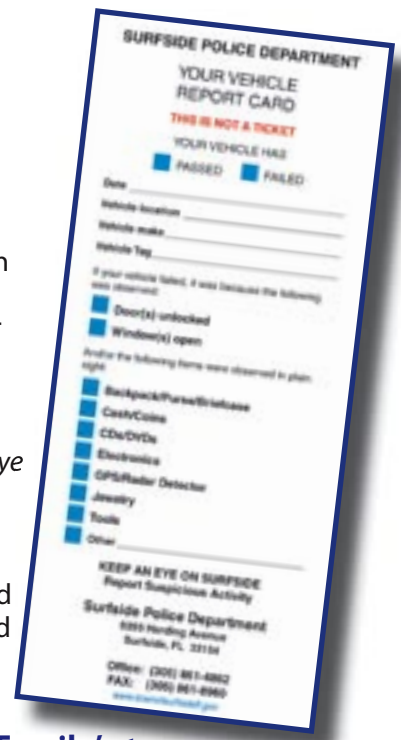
SURFSIDE POLICE DEPARTMENT

YOUR VEHICLE REPORT CARD

THIS IS NOT A TICKET

YOUR VEHICLE HAS

PASSED FAILED

Date

Vehicle location

Vehicle make

Vehicle Tag

If your vehicle failed, it was because the following was observed:

Door(s) unlocked

Window(s) open

And/or the following items were observed in plain sight:

Backpack/Purse/Briefcase

Cash/Coins

CDs/DVDs

Electronics

GPS/Radar Detector

Jewelry

Tools

Other

KEEP AN EYE ON SURFSIDE
Report Suspicious Activity

Surfside Police Department
9293 Harding Avenue
Surfside, FL 33154

Office: (305) 861-4862
FAX: (305) 861-8960
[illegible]